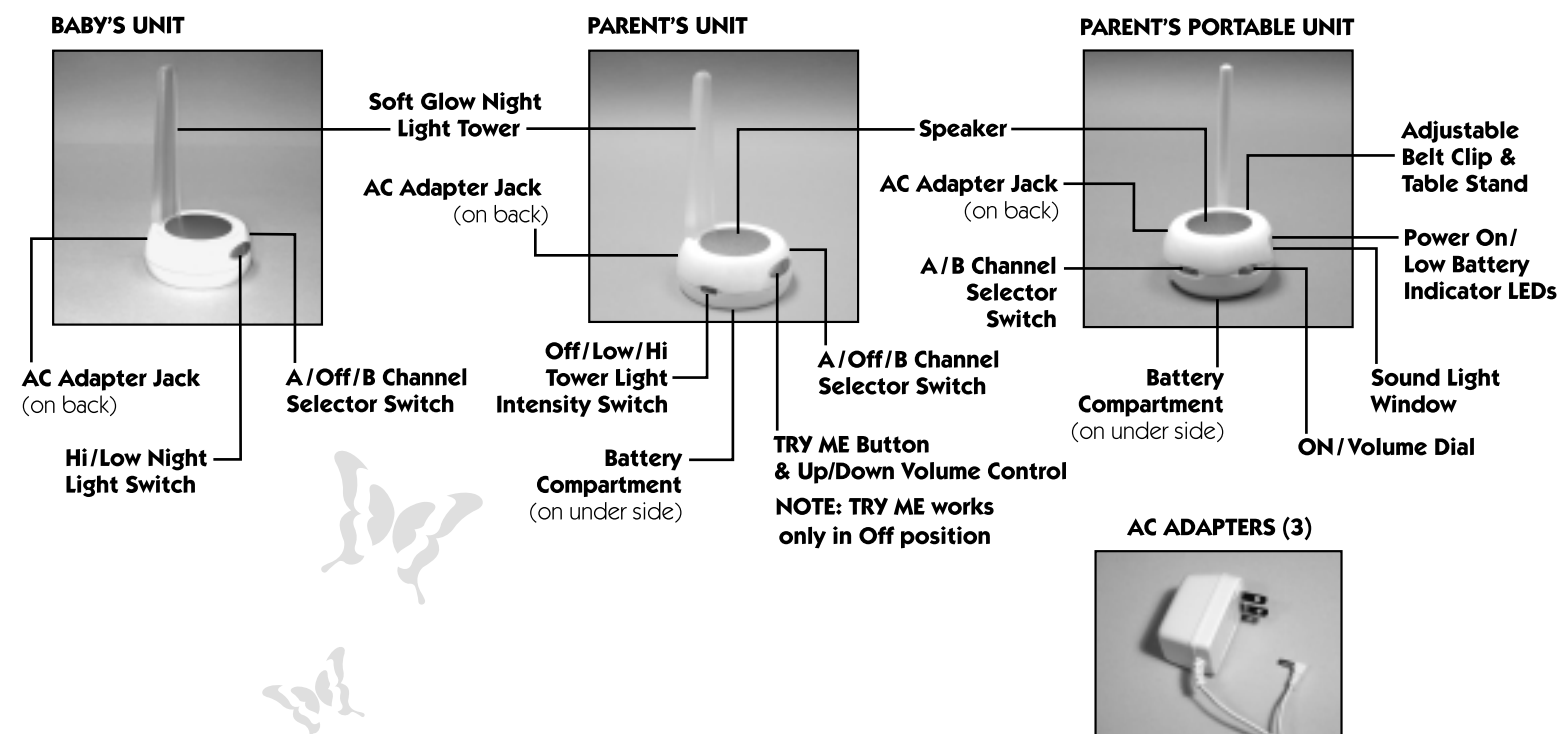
BABY'S UNIT

PARENT'S UNIT

PARENT'S PORTABLE UNIT

Soft Glow Night Light Tower

Speaker

Adjustable Belt Clip & Table Stand

AC Adapter Jack (on back)

AC Adapter Jack (on back)

Power On/ Low Battery Indicator LEDs

A/B Channel Selector Switch

AC Adapter Jack (on back)

A/Off/B Channel Selector Switch

Hi/Low Night Light Switch

Off/Low/Hi Tower Light Intensity Switch

A/Off/B Channel Selector Switch

Battery Compartment (on under side)

TRY ME Button & Up/Down Volume Control

NOTE: TRY ME works only in Off position

Battery Compartment (on under side)

Sound Light Window

ON/Volume Dial

AC ADAPTERS (3)